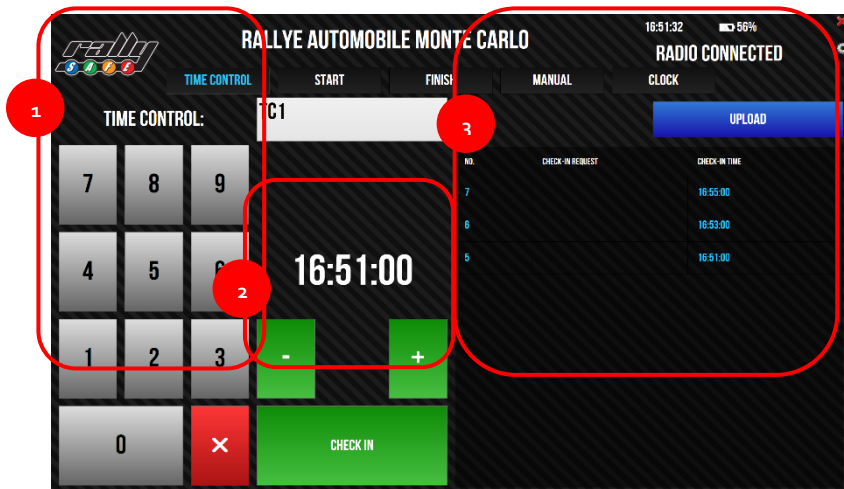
rally SAFE

RALLYE AUTOMOBILE MONTE CARLO

16:51:32 56%

RADIO CONNECTED

TIME CONTROL | START | FINISH | MANUAL | CLOCK

1

TIME CONTROL:

TC1

3

UPLOAD

| NO. | CHECK-IN REQUEST | CHECK-IN TIME |
|---|---|---|
| 7 | | 16:55:00 |
| 6 | | 16:53:00 |
| 5 | | 16:51:00 |

7 8 9

4 5 6

2

16:51:00

1 2 3

-

+

0

×

CHECK IN